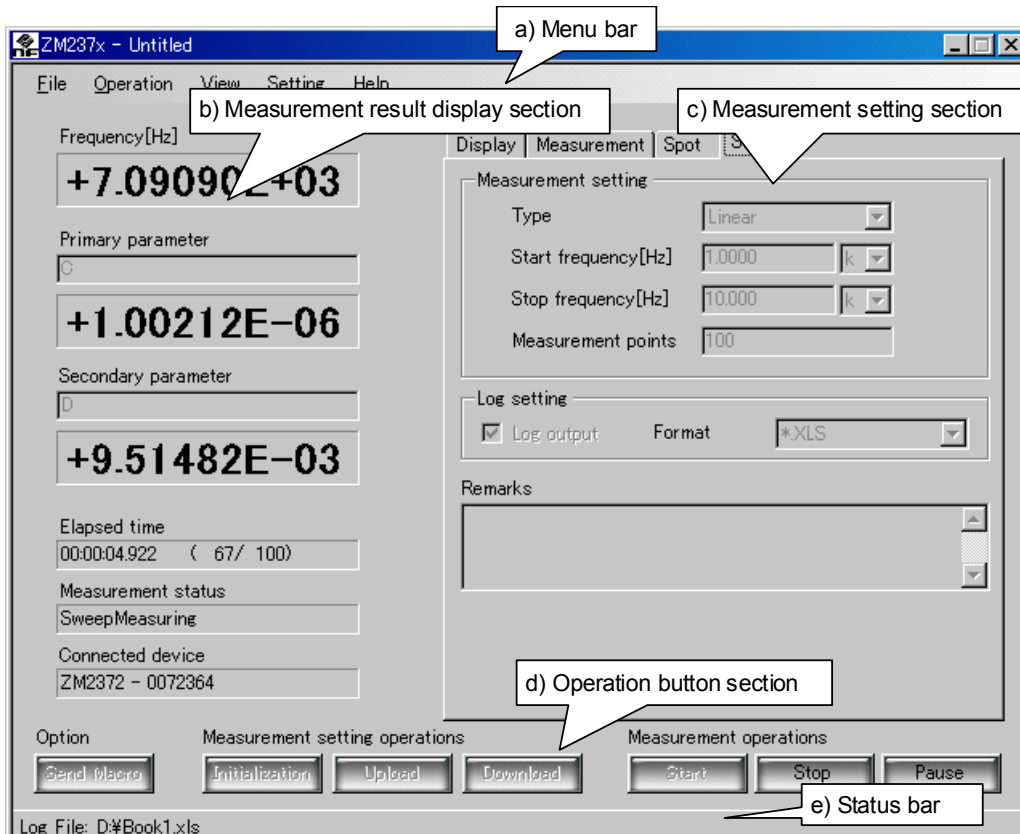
ZM237x - Untitled

a) Menu bar

File Operation View Setting Help

b) Measurement result display section

c) Measurement setting section

Frequency[Hz]
+7.09090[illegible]+03

Display | Measurement | Spot | S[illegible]

Measurement setting
Type Linear
Start frequency[Hz] 1.0000 k
Stop frequency[Hz] 10.000 k
Measurement points 100

Primary parameter
C
+1.00212E-06

Secondary parameter
D
+9.51482E-03

Log setting
Log output Format *.XLS

Remarks

Elapsed time
00:00:04.922 ( 67/ 100)

Measurement status
SweepMeasuring

Connected device
ZM2372 - 0072364

d) Operation button section

Option
Send Macro

Measurement setting operations
Initialization Upload Download

Measurement operations
Start Stop Pause

e) Status bar

Log File: D:¥Book1.xls